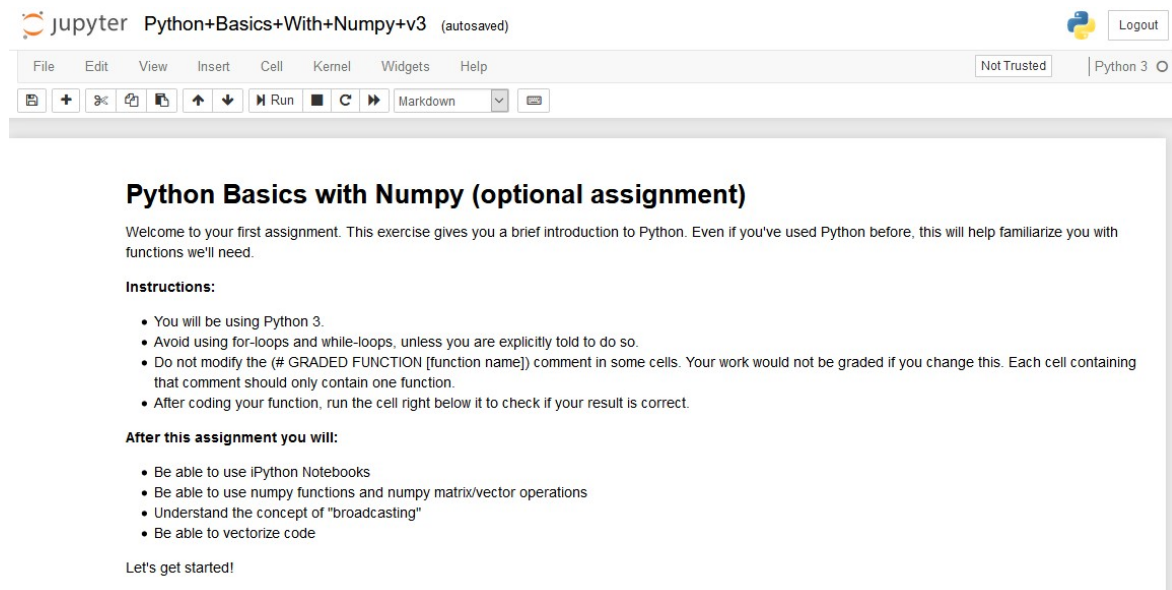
jupyter Python+Basics+With+Numpy+v3 (autosaved)

Logout

File Edit View Insert Cell Kernel Widgets Help

Not Trusted

Python 3

Run Markdown

# Python Basics with Numpy (optional assignment)

Welcome to your first assignment. This exercise gives you a brief introduction to Python. Even if you've used Python before, this will help familiarize you with functions we'll need.

**Instructions:**

- You will be using Python 3.
- Avoid using for-loops and while-loops, unless you are explicitly told to do so.
- Do not modify the (# GRADED FUNCTION [function name]) comment in some cells. Your work would not be graded if you change this. Each cell containing that comment should only contain one function.
- After coding your function, run the cell right below it to check if your result is correct.

**After this assignment you will:**

- Be able to use iPython Notebooks
- Be able to use numpy functions and numpy matrix/vector operations
- Understand the concept of "broadcasting"
- Be able to vectorize code

Let's get started!